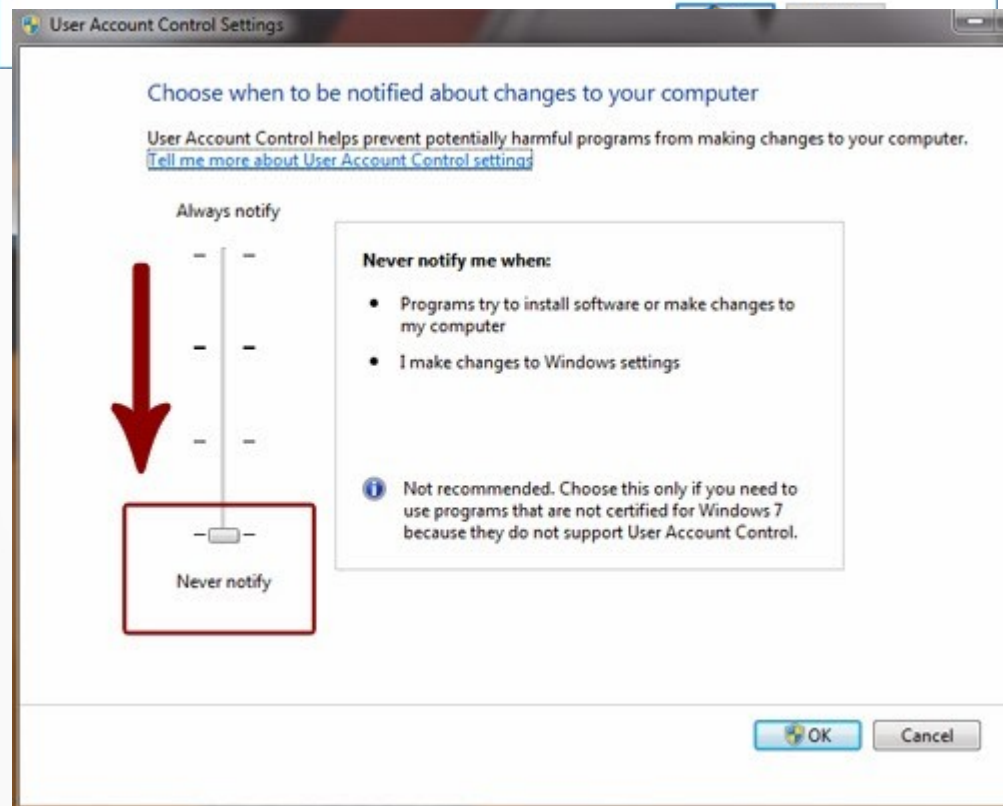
User Account Control Settings

Choose when to be notified about changes to your computer

User Account Control helps prevent potentially harmful programs from making changes to your computer.
Tell me more about User Account Control settings

Always notify

Never notify me when:

- Programs try to install software or make changes to my computer
- I make changes to Windows settings

Not recommended. Choose this only if you need to use programs that are not certified for Windows 7 because they do not support User Account Control.

Never notify

OK
Cancel